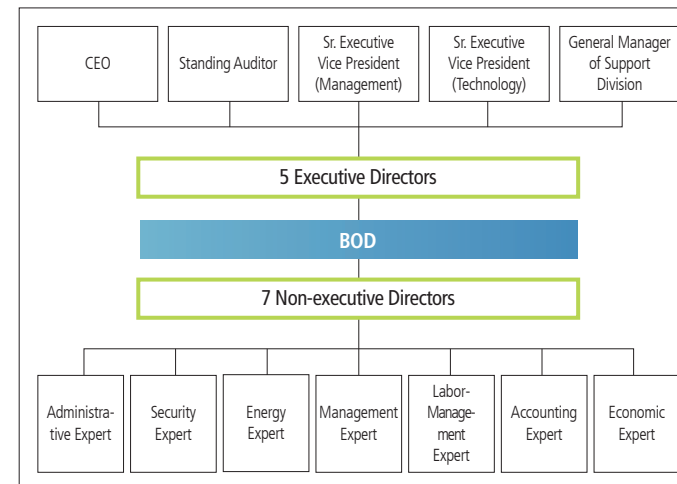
CEO

Standing Auditor

Sr. Executive Vice President (Management)

Sr. Executive Vice President (Technology)

General Manager of Support Division

5 Executive Directors

BOD

7 Non-executive Directors

Administrative Expert

Security Expert

Energy Expert

Management Expert

Labor-Management Expert

Accounting Expert

Economic Expert